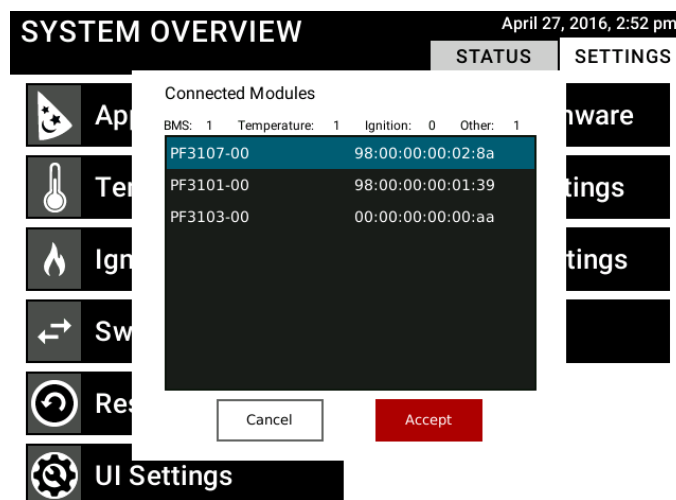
SYSTEM OVERVIEW

April 27, 2016, 2:52 pm

STATUS

SETTINGS

App

Ter

Ign

Sw

Res

UI Settings

nware

ttings

ttings

Connected Modules

BMS: 1 Temperature: 1 Ignition: 0 Other: 1

| | |
|---|---|
| PF3107-00 | 98:00:00:00:02:8a |
| PF3101-00 | 98:00:00:00:01:39 |
| PF3103-00 | 00:00:00:00:00:aa |

Cancel

Accept